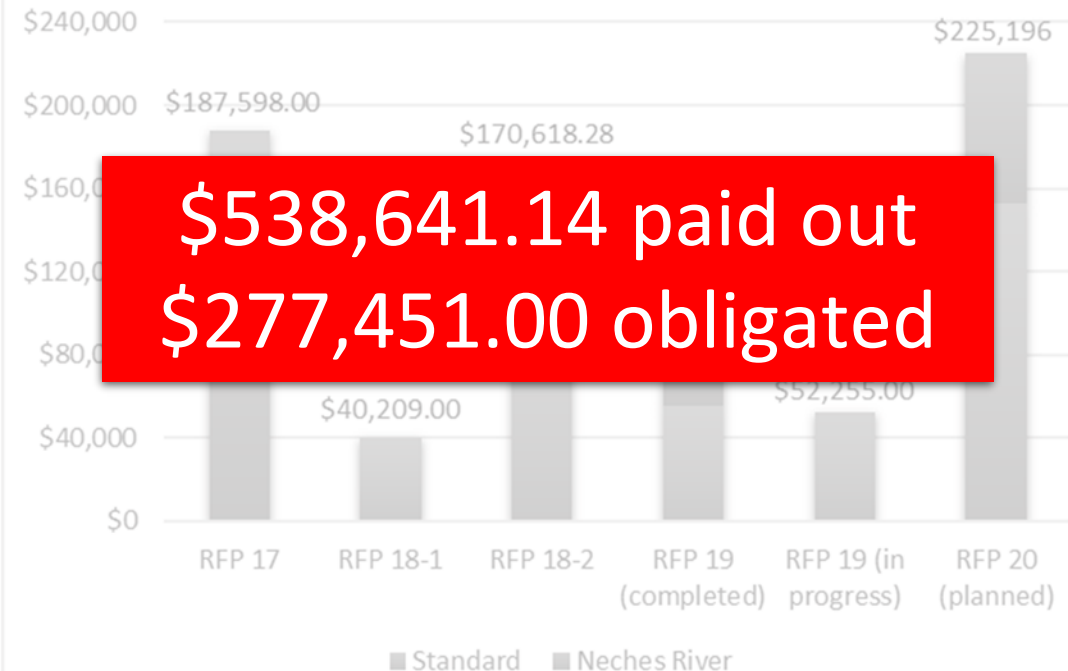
$240,000
$200,000
$160,0
$120,0
$80,0
$40,000
$0

$187,598.00
$170,618.28
$225,196
$40,209.00
$52,255.00

$538,641.14 paid out
$277,451.00 obligated

RFP 17
RFP 18-1
RFP 18-2
RFP 19 (completed)
RFP 19 (in progress)
RFP 20 (planned)

Standard
Neches River